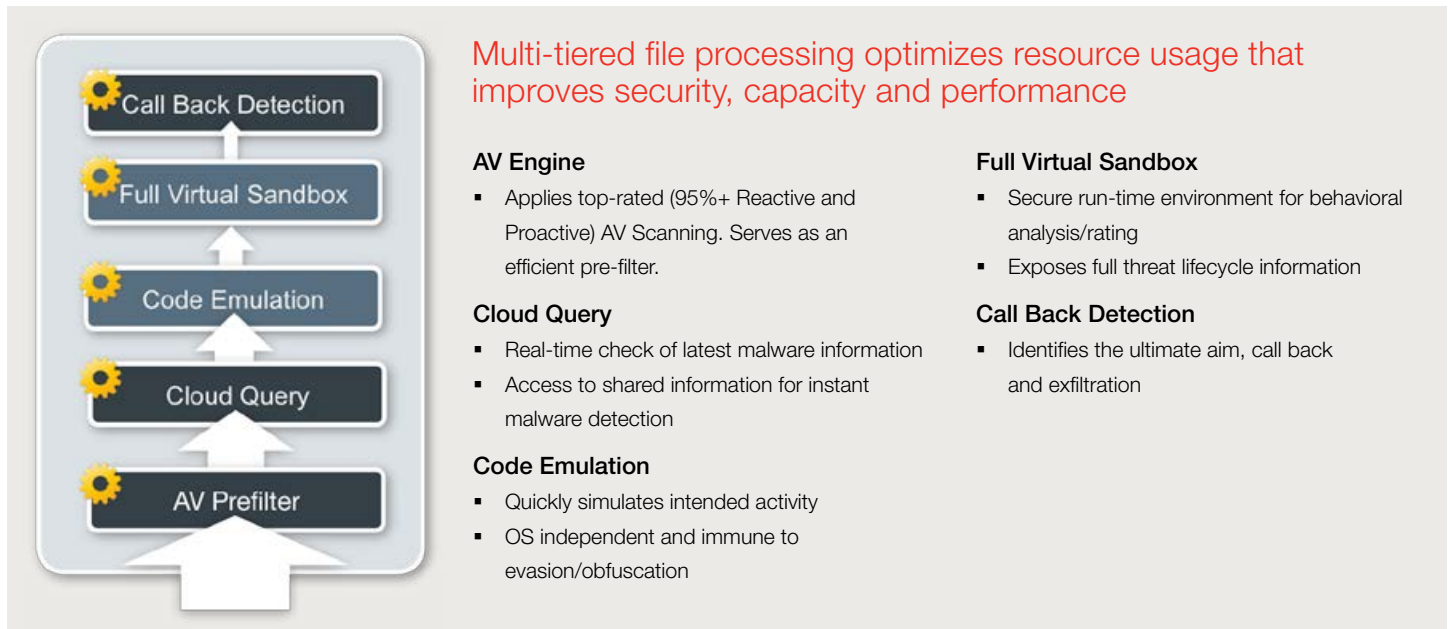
Call Back Detection

Full Virtual Sandbox

Code Emulation

Cloud Query

AV Prefilter

Multi-tiered file processing optimizes resource usage that improves security, capacity and performance

AV Engine

- Applies top-rated (95%+ Reactive and Proactive) AV Scanning. Serves as an efficient pre-filter.

Cloud Query

- Real-time check of latest malware information
- Access to shared information for instant malware detection

Code Emulation

- Quickly simulates intended activity
- OS independent and immune to evasion/obfuscation

Full Virtual Sandbox

- Secure run-time environment for behavioral analysis/rating
- Exposes full threat lifecycle information

Call Back Detection

- Identifies the ultimate aim, call back and exfiltration